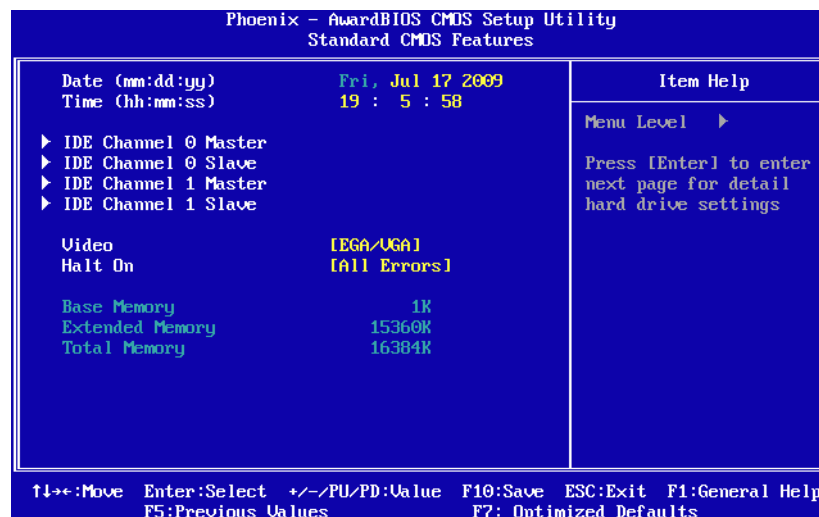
Phoenix - AwardBIOS CMOS Setup Utility
Standard CMOS Features

Date (mm:dd:yy) Fri, Jul 17 2009
Time (hh:mm:ss) 19 : 5 : 58

▶ IDE Channel 0 Master
▶ IDE Channel 0 Slave
▶ IDE Channel 1 Master
▶ IDE Channel 1 Slave

Video [EGA/VGA]
Halt On [All Errors]

Base Memory 1K
Extended Memory 15360K
Total Memory 16384K

Item Help

Menu Level ▶

Press [Enter] to enter next page for detail hard drive settings

↑↓→←:Move Enter:Select +/-/PU/PD:Value F10:Save ESC:Exit F1:General Help
F5:Previous Values F7: Optimized Defaults